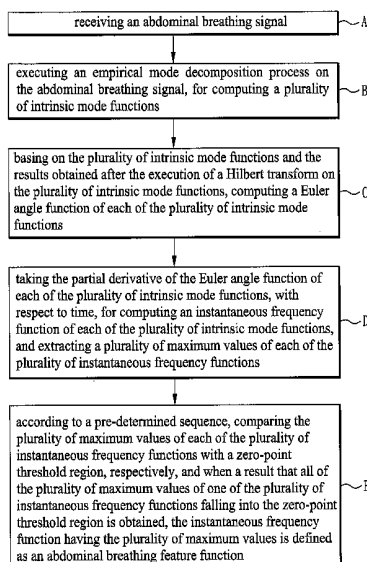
receiving an abdominal breathing signal

A

executing an empirical mode decomposition process on the abdominal breathing signal, for computing a plurality of intrinsic mode functions

B

basing on the plurality of intrinsic mode functions and the results obtained after the execution of a Hilbert transform on the plurality of intrinsic mode functions, computing a Euler angle function of each of the plurality of intrinsic mode functions

C

taking the partial derivative of the Euler angle function of each of the plurality of intrinsic mode functions, with respect to time, for computing an instantaneous frequency function of each of the plurality of intrinsic mode functions, and extracting a plurality of maximum values of each of the plurality of instantaneous frequency functions

D

according to a pre-determined sequence, comparing the plurality of maximum values of each of the plurality of instantaneous frequency functions with a zero-point threshold region, respectively, and when a result that all of the plurality of maximum values of one of the plurality of instantaneous frequency functions falling into the zero-point threshold region is obtained, the instantaneous frequency function having the plurality of maximum values is defined as an abdominal breathing feature function

E